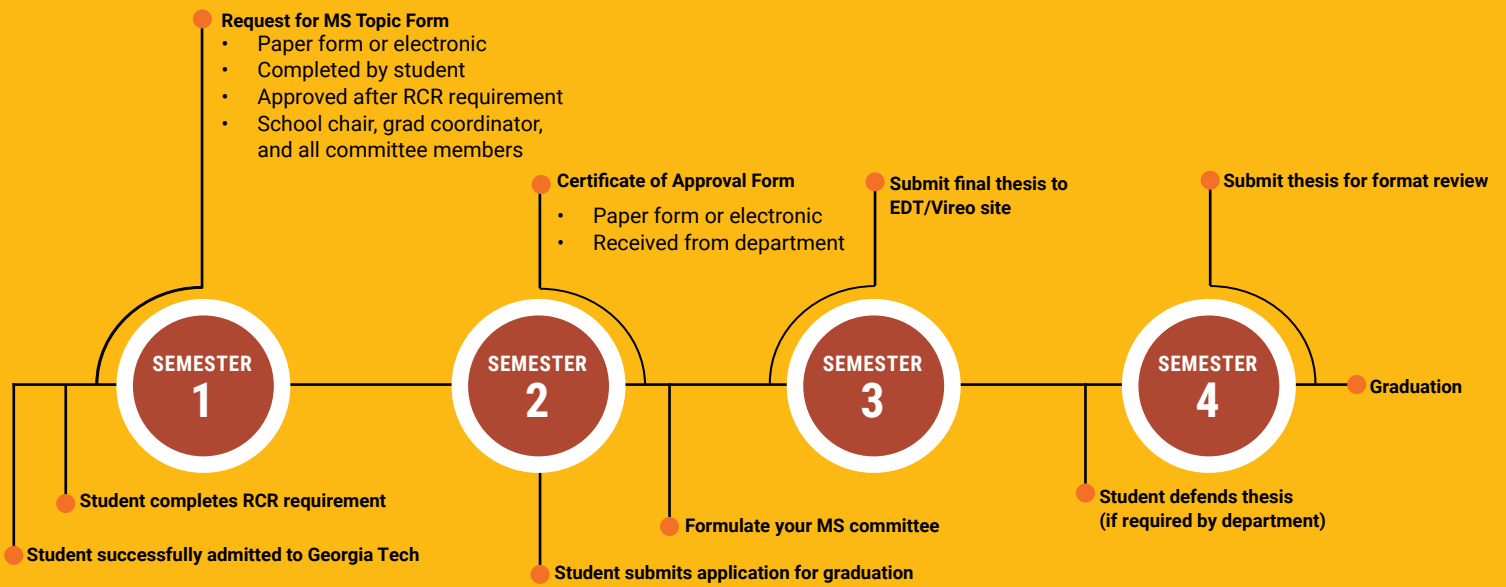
Request for MS Topic Form
- Paper form or electronic
- Completed by student
- Approved after RCR requirement
- School chair, grad coordinator, and all committee members

Certificate of Approval Form
- Paper form or electronic
- Received from department

Submit final thesis to EDT/Vireo site

Submit thesis for format review

SEMESTER 1

SEMESTER 2

SEMESTER 3

SEMESTER 4

Graduation

Student completes RCR requirement

Student successfully admitted to Georgia Tech

Formulate your MS committee

Student submits application for graduation

Student defends thesis (if required by department)